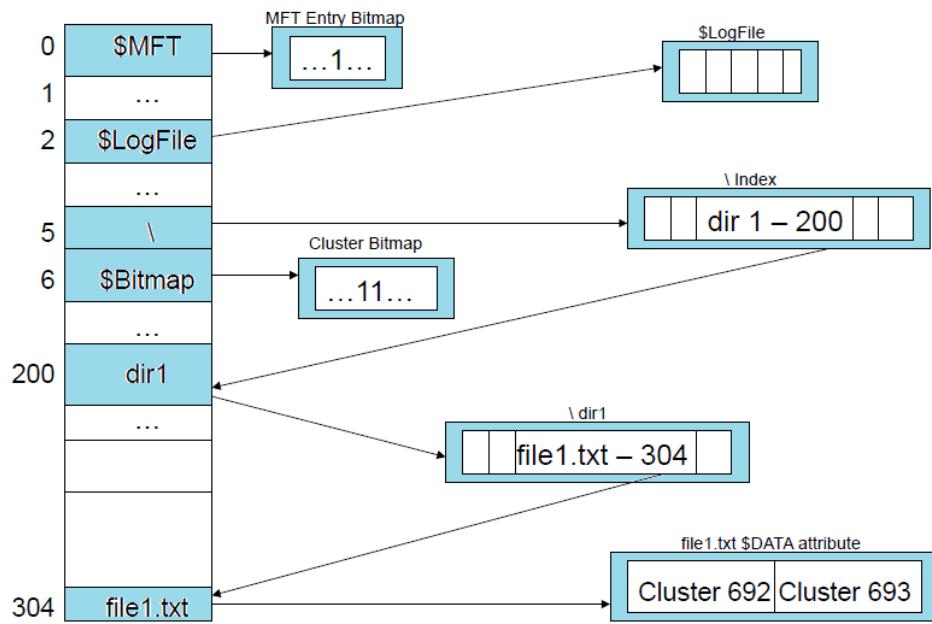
0 $MFT
1 …
2 $LogFile
…
5 \
6 $Bitmap
…
200 dir1
…
304 file1.txt

MFT Entry Bitmap
…1…

$LogFile

\ Index
dir 1 – 200

Cluster Bitmap
…11…

\ dir1
file1.txt – 304

file1.txt $DATA attribute
Cluster 692 Cluster 693